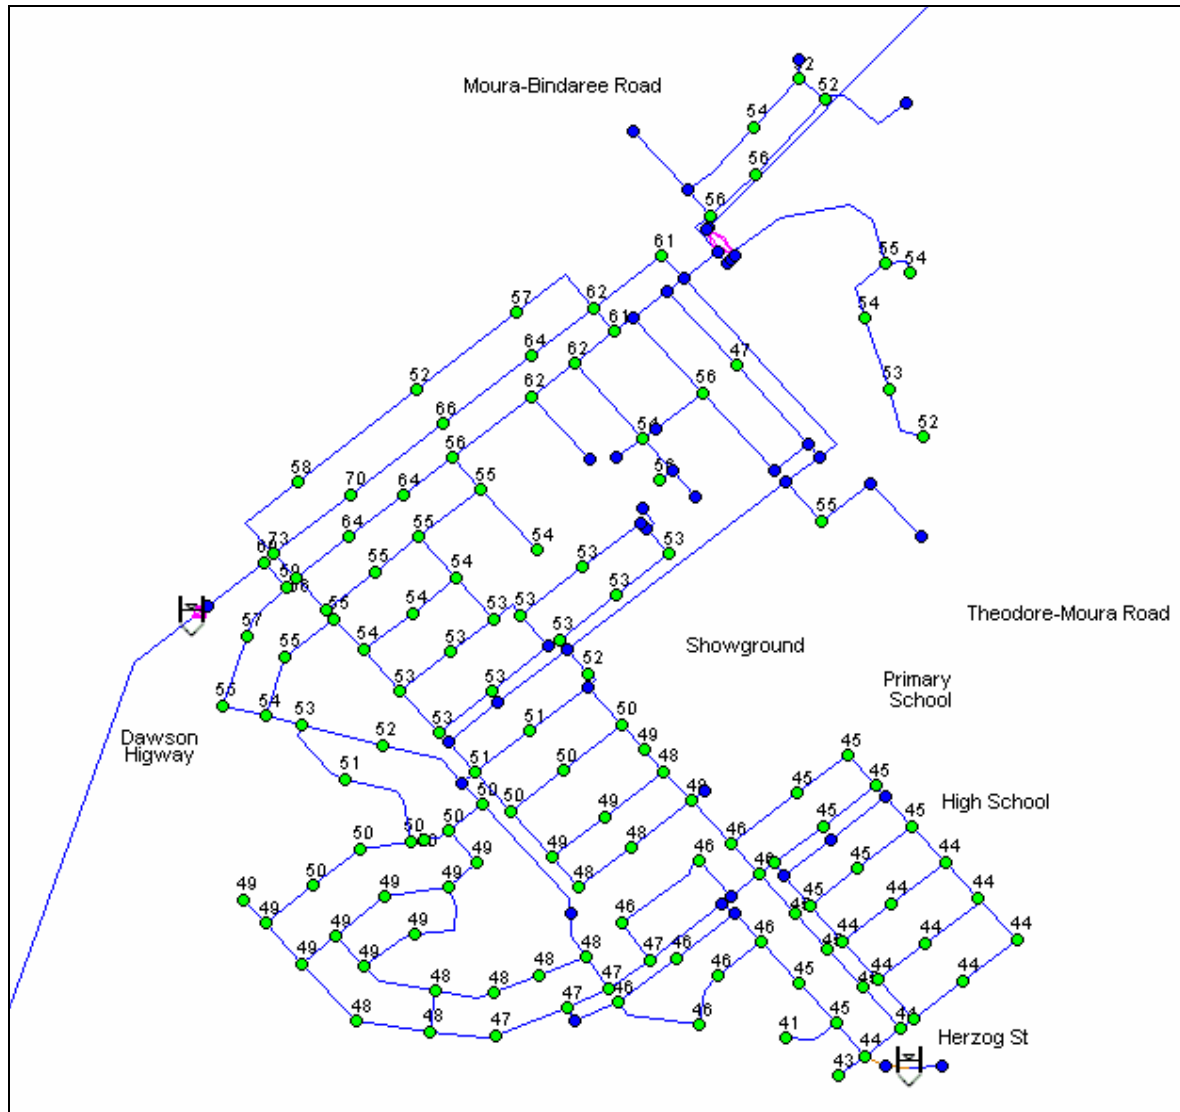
Moura-Bindaree Road

52

52

54

56

56

61

55

54

57

62

61

54

64

47

62

52

62

56

66

53

56

56

54

52

58

70

64

55

55

54

64

55

53

53

73

60

55

54

59

66

53

54

53

53

55

54

Theodore-Moura Road

57

53

55

53

Showground

52

53

Primary School

55

54

53

53

51

50

52

53

Dawson Higway

49

51

51

50

48

45

50

50

49

45

45

High School

50

50

49

48

45

45

50

49

49

48

46

46

44

50

49

46

45

49

50

49

49

48

44

44

46

45

49

49

49

46

44

44

44

46

46

49

47

46

46

44

48

48

48

46

44

48

47

45

47

46

47

44

48

48

47

46

45

41

41

Herzog St

44

43